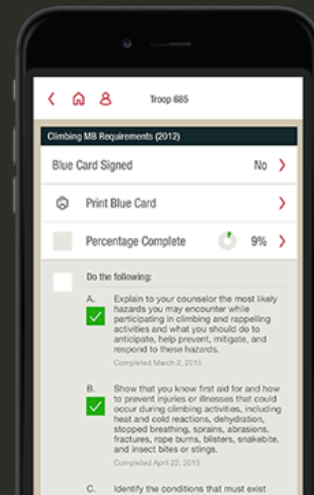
Troop 685

Climbing MB Requirements (2012)

Blue Card Signed No

Print Blue Card

Percentage Complete 9%

Do the following:

A. Explain to your counselor the most likely hazards you may encounter while participating in climbing and rappelling activities and what you should do to anticipate, help prevent, mitigate, and respond to these hazards.

Completed March 2, 2015

B. Show that you know first aid for and how to prevent injuries or illnesses that could occur during climbing activities, including heat and cold reactions, dehydration, stopped breathing, sprains, abrasions, fractures, rope burns, blisters, snakebite, and insect bites or stings.

Completed April 22, 2015

C. Identify the conditions that must exist